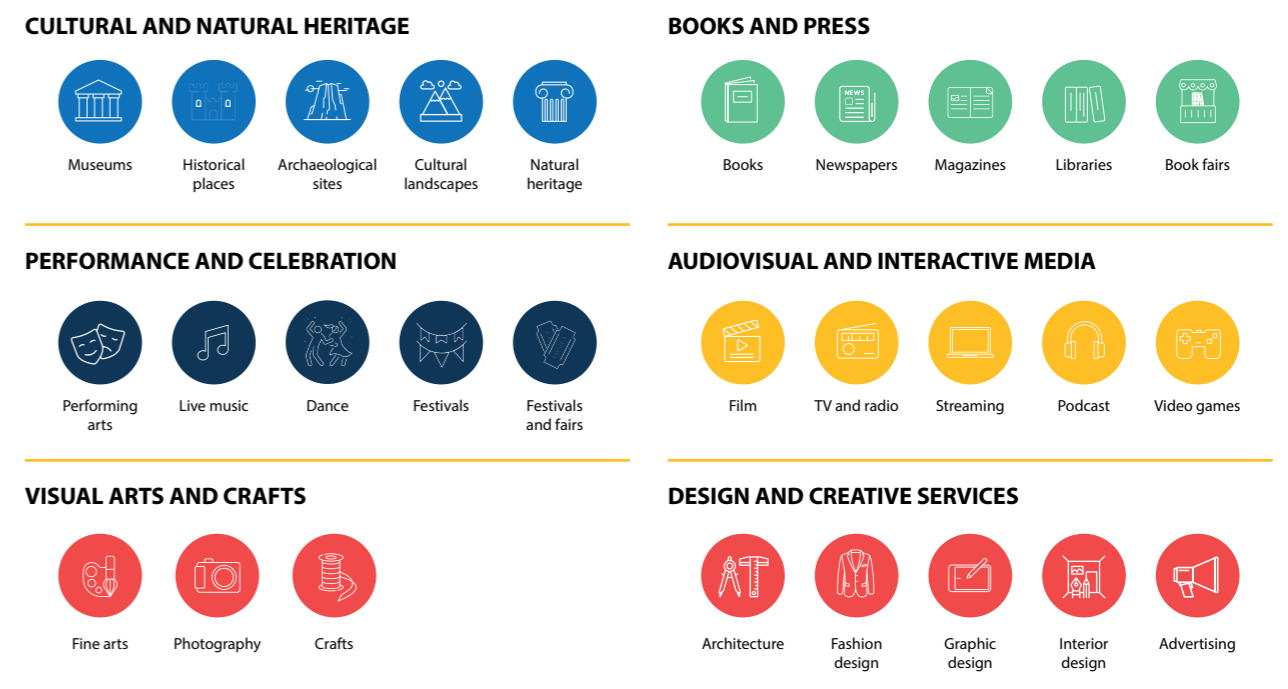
CULTURAL AND NATURAL HERITAGE

Museums

Historical places

Archaeological sites

Cultural landscapes

Natural heritage

BOOKS AND PRESS

Books

NEWS

Newspapers

Magazines

Libraries

Book fairs

PERFORMANCE AND CELEBRATION

Performing arts

Live music

Dance

Festivals

Festivals and fairs

AUDIOVISUAL AND INTERACTIVE MEDIA

Film

TV and radio

Streaming

Podcast

Video games

VISUAL ARTS AND CRAFTS

Fine arts

Photography

Crafts

DESIGN AND CREATIVE SERVICES

Architecture

Fashion design

Graphic design

Interior design

Advertising